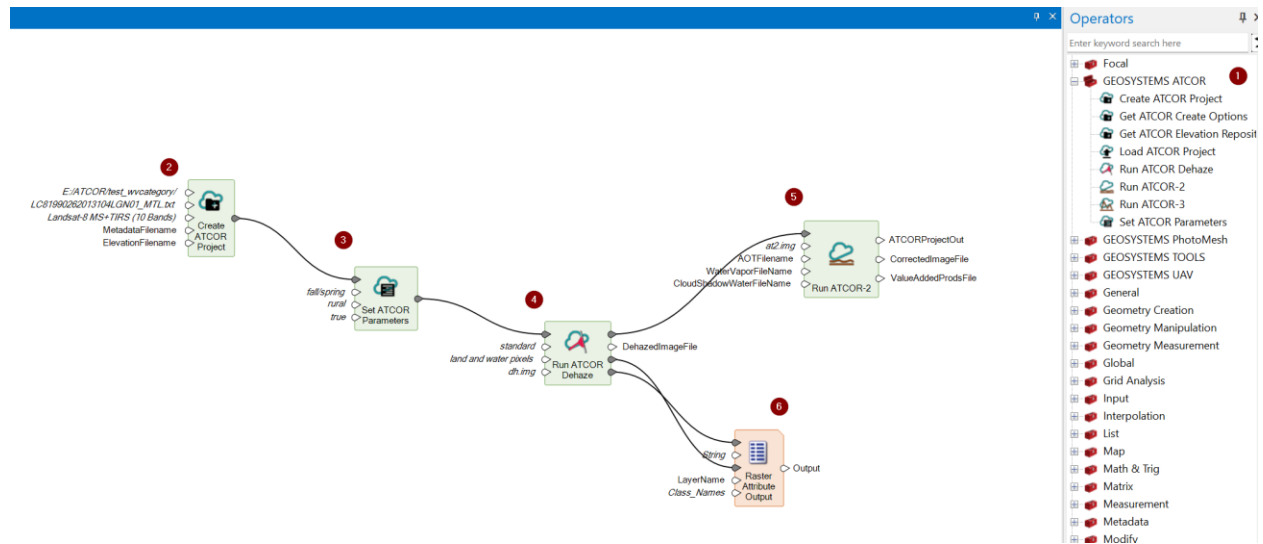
2

E:/ATCOR/test_wvcategory/
LC81990262013104LGN01_MTL.txt
Landsat-8 MS+TIRS (10 Bands)
MetadataFilename
ElevationFilename

Create ATCOR Project

3

fall/spring
rural
true

Set ATCOR Parameters

4

standard
land and water pixels
dh.img

Run ATCOR Dehaze

DehazedImageFile

5

at2.img
AOTFilename
WaterVaporFileName
CloudShadowWaterFileName

Run ATCOR-2

ATCORProjectOut
CorrectedImageFile
ValueAddedProdsFile

6

String
LayerName
Class_Names

Raster Attribute Output

Output

Operators

Enter keyword search here

Focal
GEOSYSTEMS ATCOR
1
Create ATCOR Project
Get ATCOR Create Options
Get ATCOR Elevation Reposit
Load ATCOR Project
Run ATCOR Dehaze
Run ATCOR-2
Run ATCOR-3
Set ATCOR Parameters
GEOSYSTEMS PhotoMesh
GEOSYSTEMS TOOLS
GEOSYSTEMS UAV
General
Geometry Creation
Geometry Manipulation
Geometry Measurement
Global
Grid Analysis
Input
Interpolation
List
Map
Math & Trig
Matrix
Measurement
Metadata
Modify